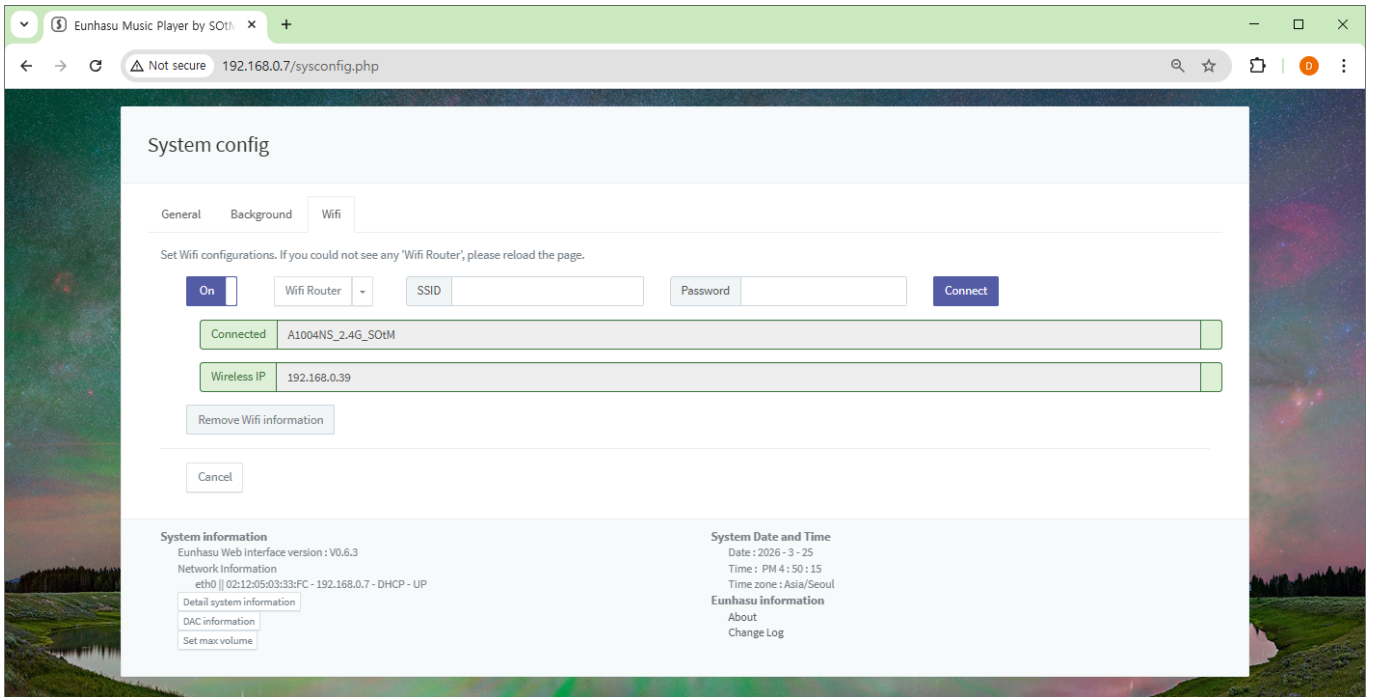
Eunhasu Music Player by SOtM ×
+
Not secure 192.168.0.7/sysconfig.php
D

System config

General Background Wifi

Set Wifi configurations. If you could not see any 'Wifi Router', please reload the page.

On
Wifi Router
SSID
Password
Connect

Connected A1004NS_2.4G_SOtM

Wireless IP 192.168.0.39

Remove Wifi information

Cancel

System information
Eunhasu Web interface version : V0.6.3
Network Information
eth0 || 02:12:05:03:33:FC - 192.168.0.7 - DHCP - UP
Detail system information
DAC information
Set max volume

System Date and Time
Date : 2026 - 3 - 25
Time : PM 4 : 50 : 15
Time zone : Asia/Seoul
Eunhasu information
About
Change Log